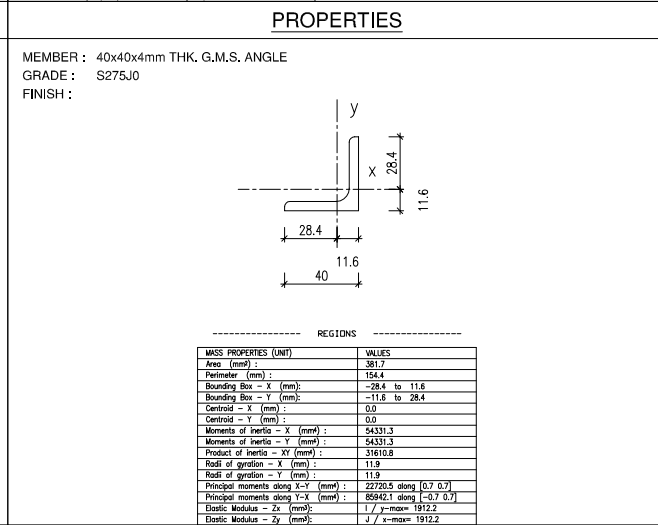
PROPERTIES

MEMBER : 40x40x4mm THK. G.M.S. ANGLE
GRADE : S275J0
FINISH :

y

X

28.4

11.6

28.4

11.6

40

---------------- REGIONS ----------------

| MASS PROPERTIES (UNIT) | VALUES |
|---|---|
| Area $(mm^2)$ : | 381.7 |
| Perimeter (mm) : | 154.4 |
| Bounding Box – X (mm): | –28.4 to 11.6 |
| Bounding Box – Y (mm): | –11.6 to 28.4 |
| Centroid – X (mm) : | 0.0 |
| Centroid – Y (mm) : | 0.0 |
| Moments of inertia – X $(mm^4)$ : | 54331.3 |
| Moments of inertia – Y $(mm^4)$ : | 54331.3 |
| Product of inertia – XY $(mm^4)$ : | 31610.8 |
| Radii of gyration – X (mm) : | 11.9 |
| Radii of gyration – Y (mm) : | 11.9 |
| Principal moments along X–Y $(mm^4)$ : | 22720.5 along [0.7 0.7] |
| Principal moments along Y–X $(mm^4)$ : | 85942.1 along [–0.7 0.7] |
| Elastic Modulus – Zx $(mm^3)$: | I / y–max= 1912.2 |
| Elastic Modulus – Zy $(mm^3)$: | J / x–max= 1912.2 |